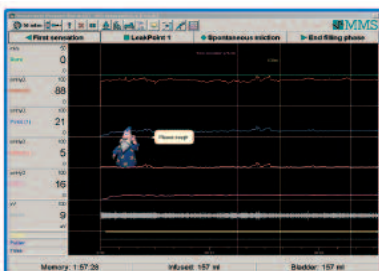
MMS

◄ First sensation | ■ LeakPoint 1 | ◆ Spontaneous miction | ► End filling phase

ml/s
0

cmH2O
88

cmH2O
21

cmH2O
5

cmH2O
16

uV
9

Please cough

Memory: 1:57:28 | Infused: 157 ml | Bladder: 157 ml